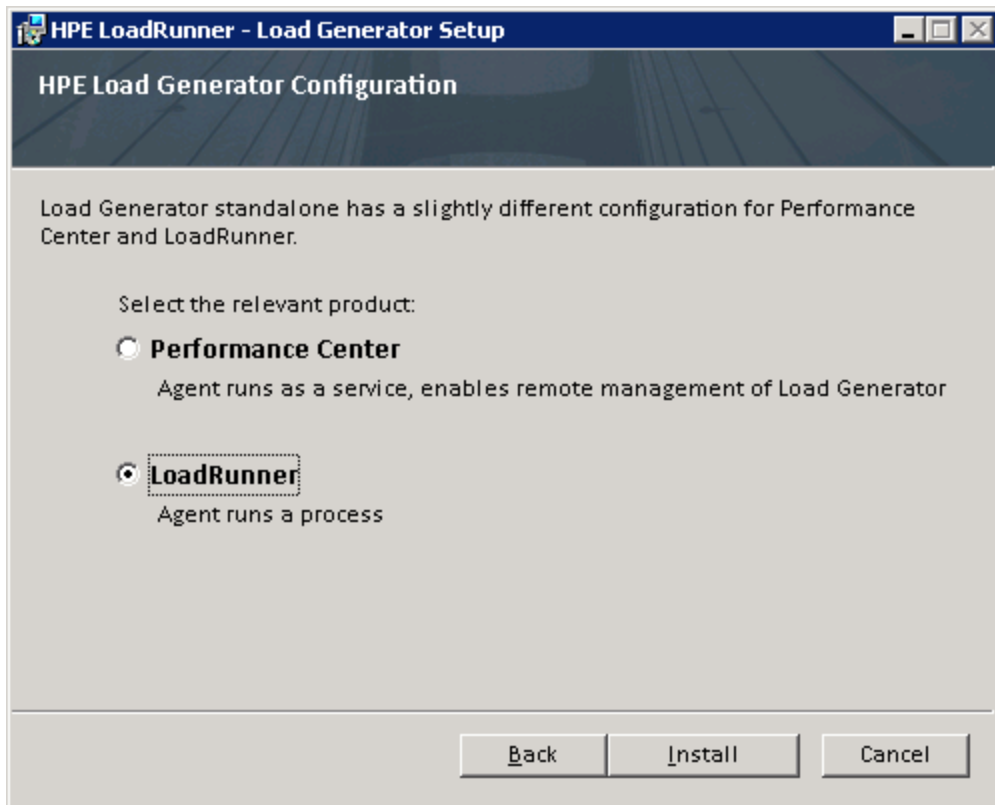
HPE LoadRunner - Load Generator Setup

HPE Load Generator Configuration

Load Generator standalone has a slightly different configuration for Performance Center and LoadRunner.

Select the relevant product:

Performance Center

Agent runs as a service, enables remote management of Load Generator

LoadRunner

Agent runs a process

Back

Install

Cancel